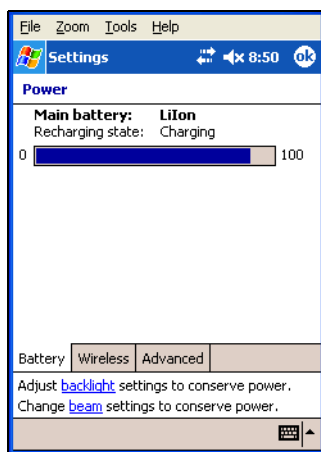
File Zoom Tools Help
Settings 8:50 ok
Power
Main battery: LiIon
Recharging state: Charging
0 100

Battery Wireless Advanced
Adjust backlight settings to conserve power.
Change beam settings to conserve power.